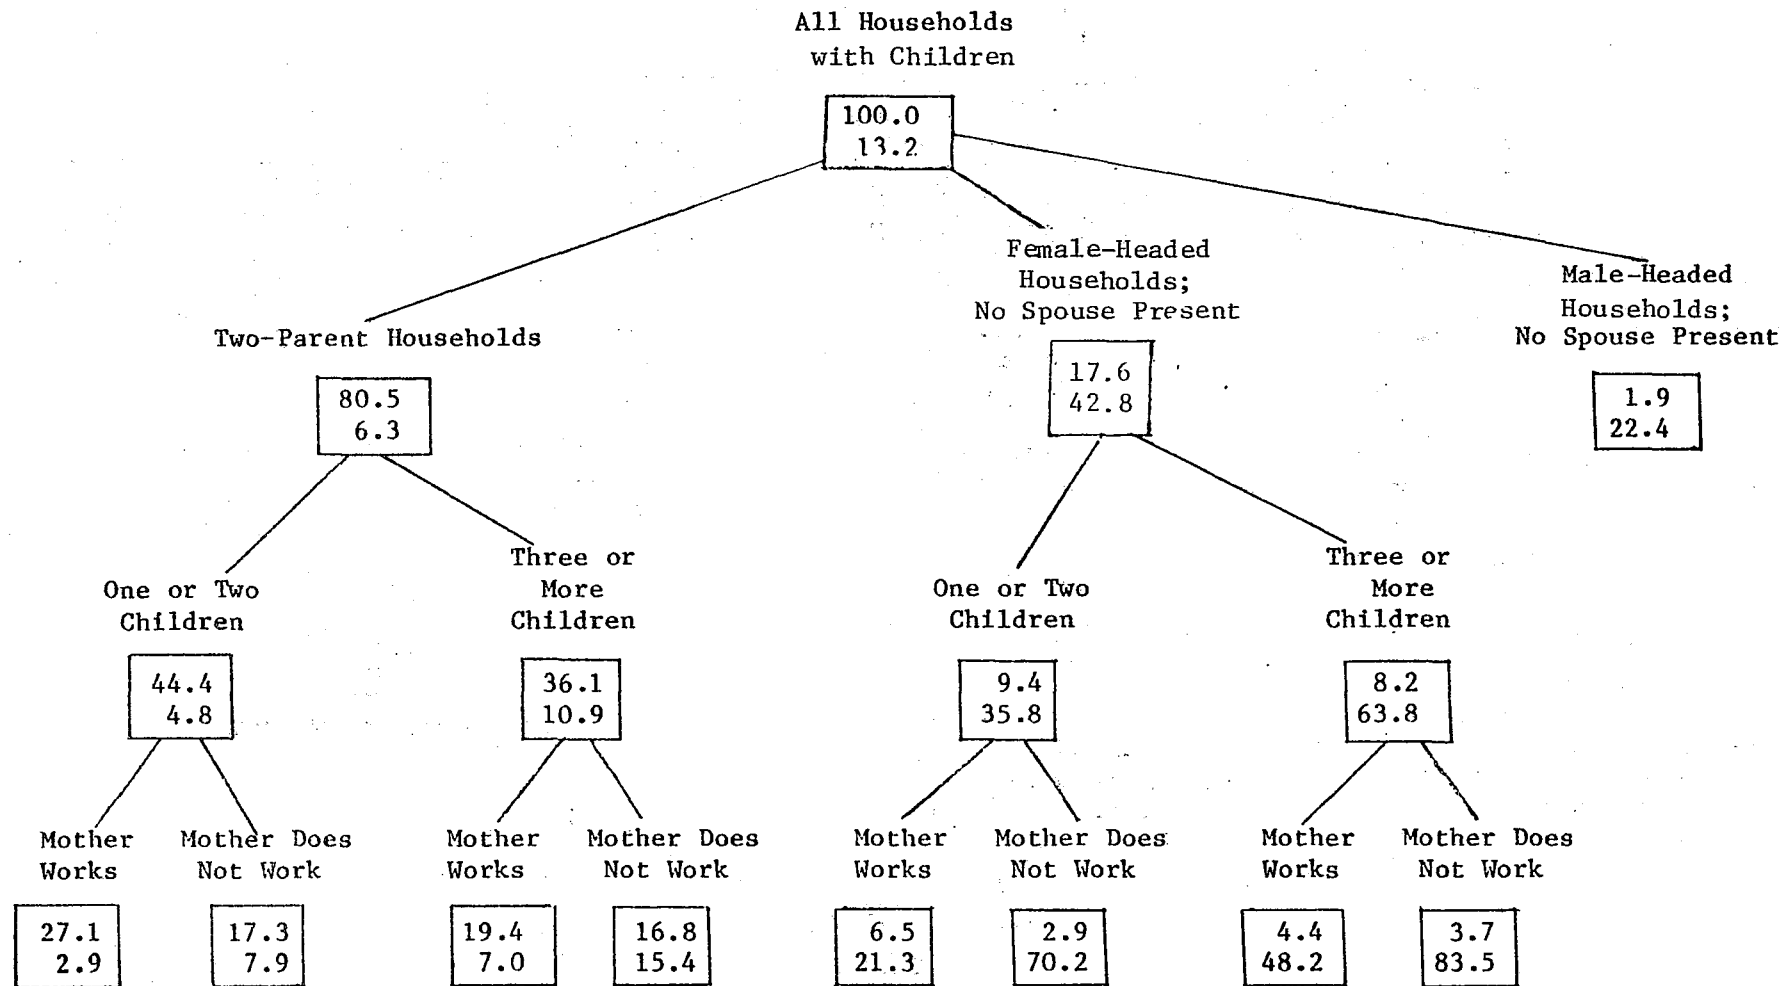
All Households with Children

100.0
13.2

Two-Parent Households

80.5
6.3

Female-Headed Households; No Spouse Present

17.6
42.8

Male-Headed Households; No Spouse Present

1.9
22.4

One or Two Children

44.4
4.8

Three or More Children

36.1
10.9

One or Two Children

9.4
35.8

Three or More Children

8.2
63.8

Mother Works

27.1
2.9

Mother Does Not Work

17.3
7.9

Mother Works

19.4
7.0

Mother Does Not Work

16.8
15.4

Mother Works

6.5
21.3

Mother Does Not Work

2.9
70.2

Mother Works

4.4
48.2

Mother Does Not Work

3.7
83.5